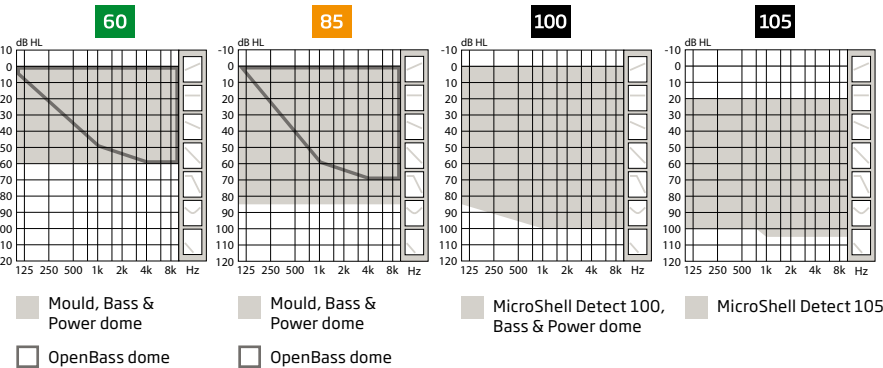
60

dB HL
-10
0
10
20
30
40
50
60
70
80
90
100
110
120
125 250 500 1k 2k 4k 8k Hz

85

dB HL
-10
0
10
20
30
40
50
60
70
80
90
100
110
120
125 250 500 1k 2k 4k 8k Hz

100

dB HL
-10
0
10
20
30
40
50
60
70
80
90
100
110
120
125 250 500 1k 2k 4k 8k Hz

105

dB HL
-10
0
10
20
30
40
50
60
70
80
90
100
110
120
125 250 500 1k 2k 4k 8k Hz

Mould, Bass & Power dome

OpenBass dome

Mould, Bass & Power dome

OpenBass dome

MicroShell Detect 100, Bass & Power dome

MicroShell Detect 105